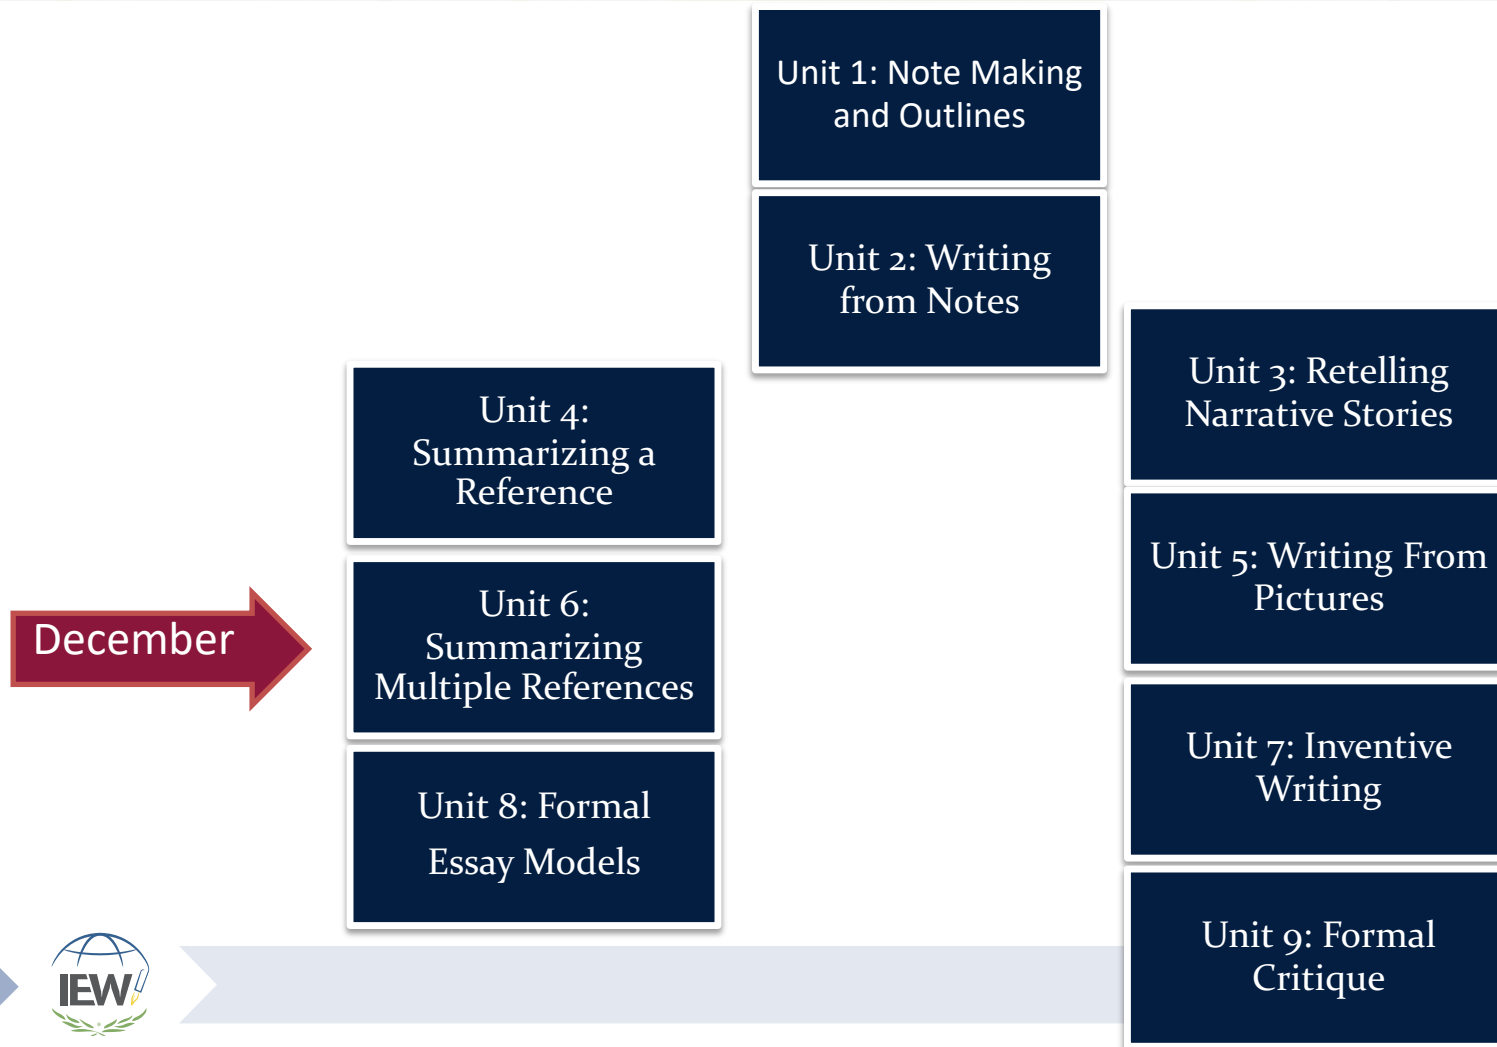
Unit 1: Note Making and Outlines

Unit 2: Writing from Notes

Unit 3: Retelling Narrative Stories

Unit 4: Summarizing a Reference

Unit 5: Writing From Pictures

December

Unit 6: Summarizing Multiple References

Unit 7: Inventive Writing

Unit 8: Formal Essay Models

Unit 9: Formal Critique

IEW